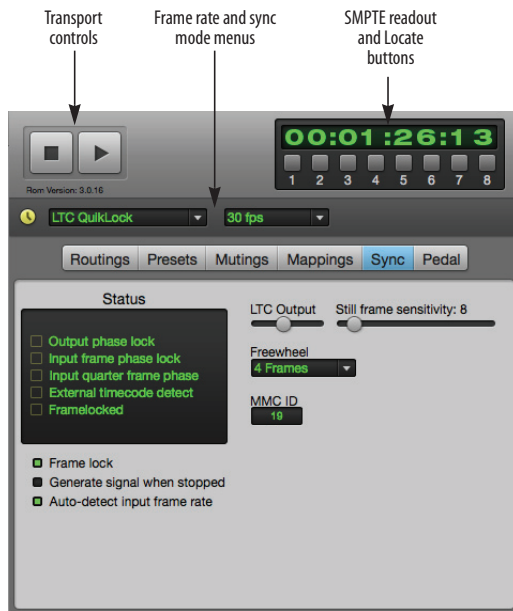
Transport controls

Frame rate and sync mode menus

SMPTE readout and Locate buttons

Rom Version: 3.0.16

00:01:26:13

1 2 3 4 5 6 7 8

LTC QuikLock

30 fps

Routings Presets Mutings Mappings Sync Pedal

Status

Output phase lock
Input frame phase lock
Input quarter frame phase
External timecode detect
Framelocked

Frame lock
Generate signal when stopped
Auto-detect input frame rate

LTC Output

Still frame sensitivity: 8

Freewheel
4 Frames

MMC ID
19